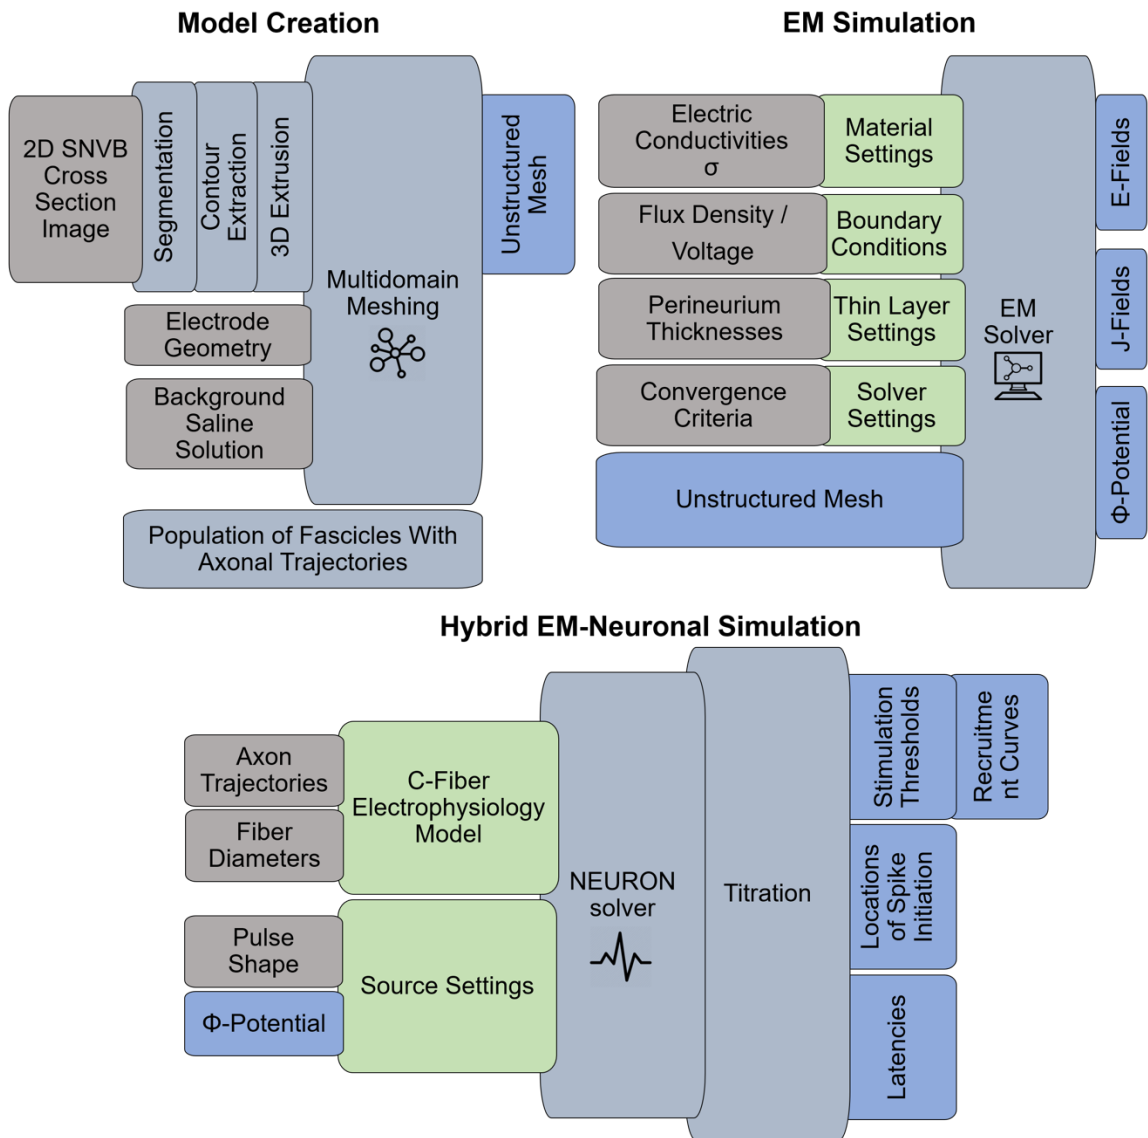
Model Creation

2D SNVB Cross Section Image

Segmentation

Contour Extraction

3D Extrusion

Multidomain Meshing

Unstructured Mesh

Electrode Geometry

Background Saline Solution

Population of Fascicles With Axonal Trajectories

EM Simulation

Electric Conductivities σ

Material Settings

Flux Density / Voltage

Boundary Conditions

Perineurium Thicknesses

Thin Layer Settings

Convergence Criteria

Solver Settings

Unstructured Mesh

EM Solver

E-Fields

J-Fields

Φ-Potential

Hybrid EM-Neuronal Simulation

Axon Trajectories

Fiber Diameters

C-Fiber Electrophysiology Model

Pulse Shape

Φ-Potential

Source Settings

NEURON solver

Titration

Stimulation Thresholds

Recruitment Curves

Locations of Spike Initiation

Latencies